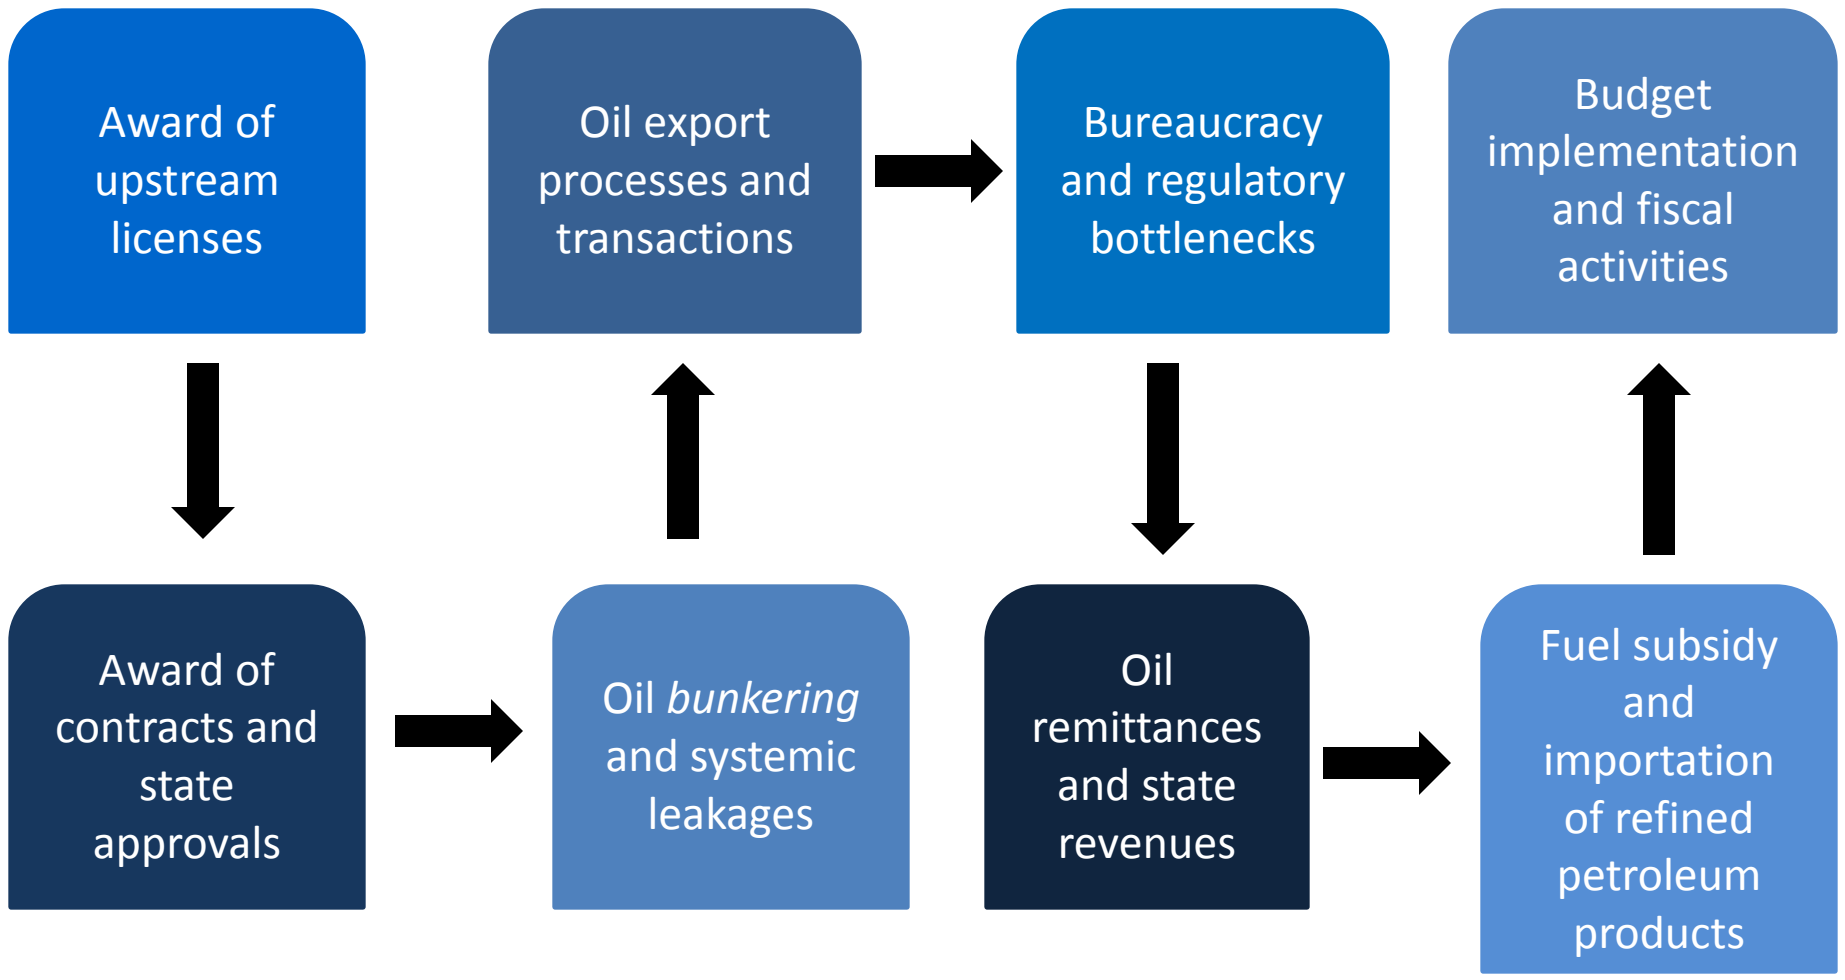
Award of upstream licenses

Award of contracts and state approvals

Oil *bunkering* and systemic leakages

Oil export processes and transactions

Bureaucracy and regulatory bottlenecks

Oil remittances and state revenues

Fuel subsidy and importation of refined petroleum products

Budget implementation and fiscal activities